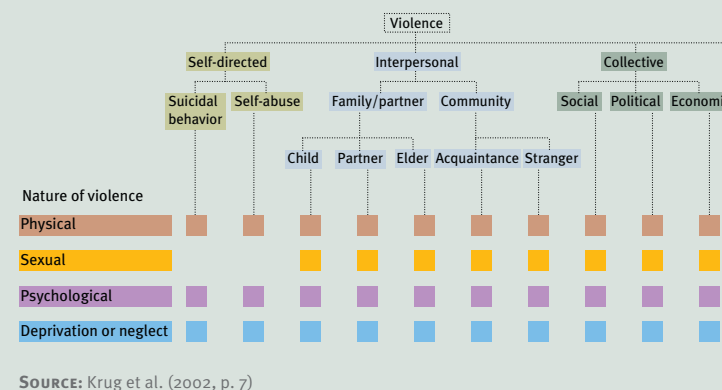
Violence

Self-directed

Interpersonal

Collective

Suicidal behavior

Self-abuse

Family/partner

Community

Social

Political

Economi

Child

Partner

Elder

Acquaintance

Stranger

Nature of violence

Physical

Sexual

Psychological

Deprivation or neglect

SOURCE: Krug et al. (2002, p. 7)